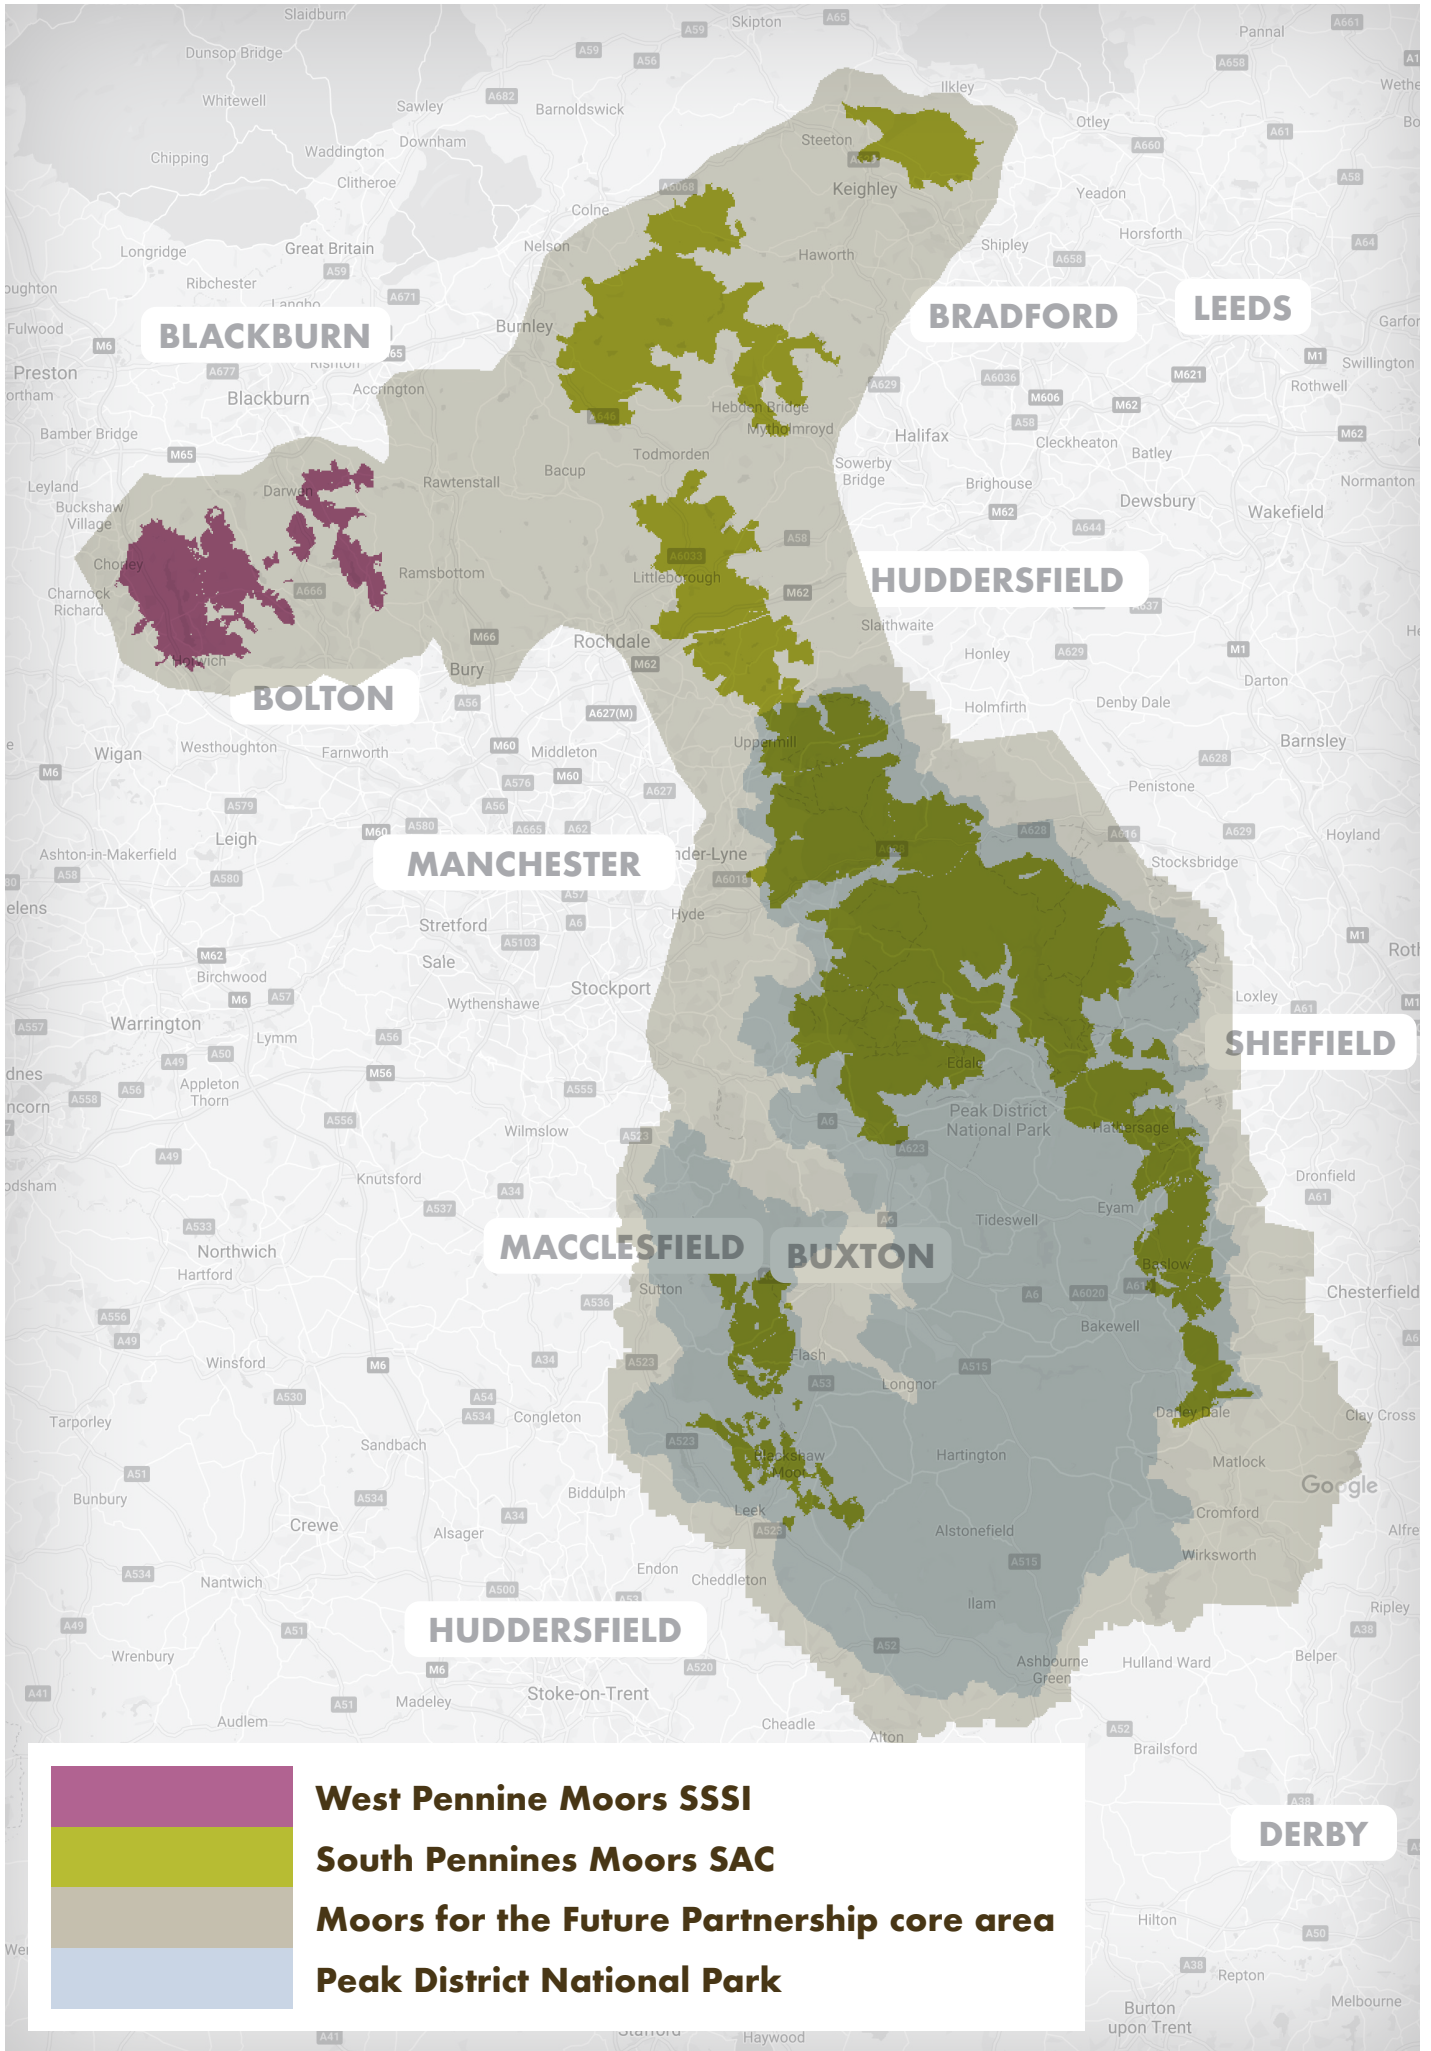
BLACKBURN
BRADFORD
LEEDS
HUDDERSFIELD
BOLTON
MANCHESTER
SHEFFIELD
MACCLESFIELD
BUXTON
HUDDERSFIELD
DERBY

Slaidburn
Skipton
Pannal
Dunsop Bridge
Whitewell
Sawley
Barnoldswick
Ilkley
Otley
Chipping
Waddington
Downham
Steeton
Clitheroe
Keighley
Yeadon
Colne
Longridge
Great Britain
Nelson
Haworth
Shipley
Horsforth
Ribchester
Burnley
Preston
Blackburn
Accrington
Hebden Bridge
Mytholmroyd
Halifax
Garforth
Swillington
Rothwell
Fulwood
Bamber Bridge
Todmorden
Cleckheaton
Batley
Leyland
Darwen
Rawtenstall
Bacup
Sowerby Bridge
Brighouse
Dewsbury
Normanton
Wakefield
Buckshaw Village
Chorley
Ramsbottom
Littleborough
Charnock Richard
Slaithwaite
Rochdale
Honley
Horwich
Bury
Darton
Holmfirth
Denby Dale
Wigan
Westhoughton
Farnworth
Middleton
Uppermill
Barnsley
Penistone
Leigh
Ashton-in-Makerfield
Ashton-under-Lyne
Stocksbridge
Hoyland
Hyde
Stretford
Sale
Birchwood
Stockport
Wythenshawe
Loxley
Warrington
Lymm
Edale
Appleton Thorn
Wilmslow
Peak District National Park
Hathersage
Knutsford
Dronfield
Eyam
Tideswell
Northwich
Hartford
Sutton
Baslow
Chesterfield
Bakewell
Flash
Winsford
Longnor
Clay Cross
Darley Dale
Congleton
Tarporley
Sandbach
Hartington
Matlock
Blackshaw Moor
Bunbury
Biddulph
Leek
Crewe
Alsager
Cromford
Alstonefield
Wirksworth
Endon
Cheddleton
Nantwich
Ilam
Ripley
Belper
Wrenbury
Ashbourne Green
Hulland Ward
Madeley
Stoke-on-Trent
Audlem
Cheadle
Alton
Brailsford
Hilton
Repton
Burton upon Trent
Melbourne
Haywood
Google

M6
M65
M66
M62
M60
M1
M621
M606
A59
A56
A65
A682
A671
A677
A666
A6033
A629
A6036
A58
A644
A616
A628
A627(M)
A627
A576
A580
A665
A57
A6018
A5103
A579
A573
A556
A49
A50
A557
A558
A555
A537
A34
A533
A536
A523
A54
A534
A530
A51
A53
A515
A6020
A6
A623
A61
A52
A520
A500
A38
A41
A658
A660
A64

West Pennine Moors SSSI
South Pennines Moors SAC
Moors for the Future Partnership core area
Peak District National Park